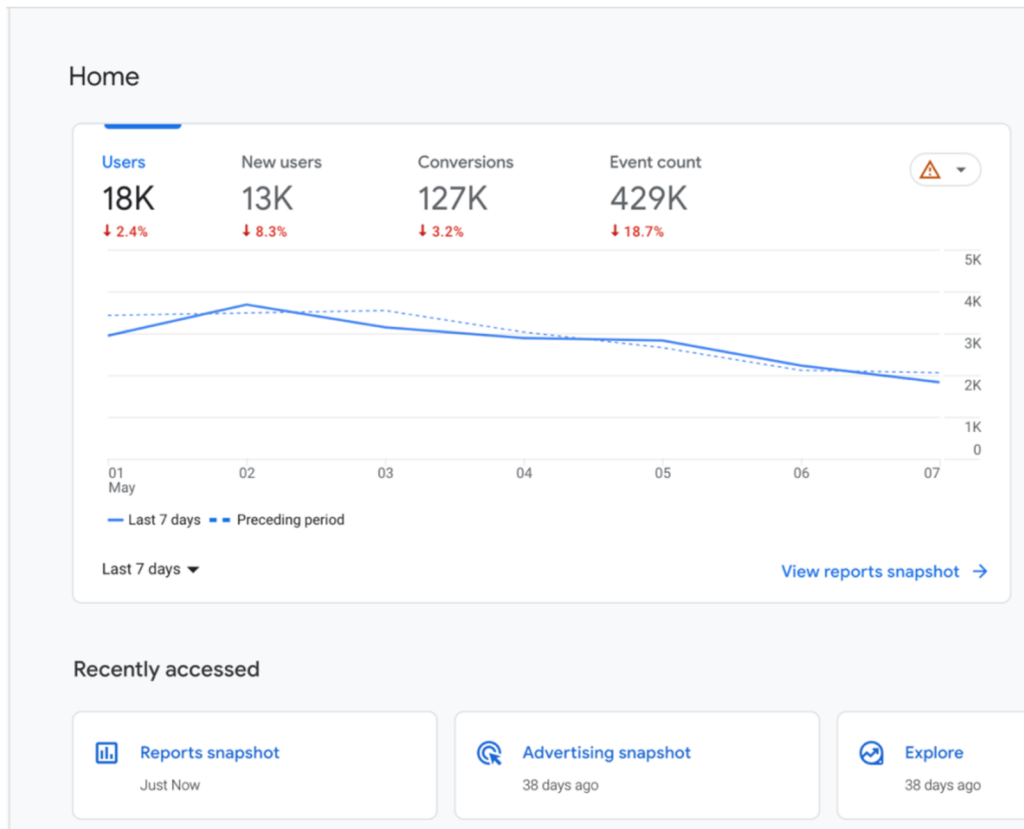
Home

Users
18K
↓ 2.4%

New users
13K
↓ 8.3%

Conversions
127K
↓ 3.2%

Event count
429K
↓ 18.7%

5K
4K
3K
2K
1K
0

01 May
02
03
04
05
06
07

Last 7 days
Preceding period

Last 7 days

View reports snapshot →

Recently accessed

Reports snapshot
Just Now

Advertising snapshot
38 days ago

Explore
38 days ago